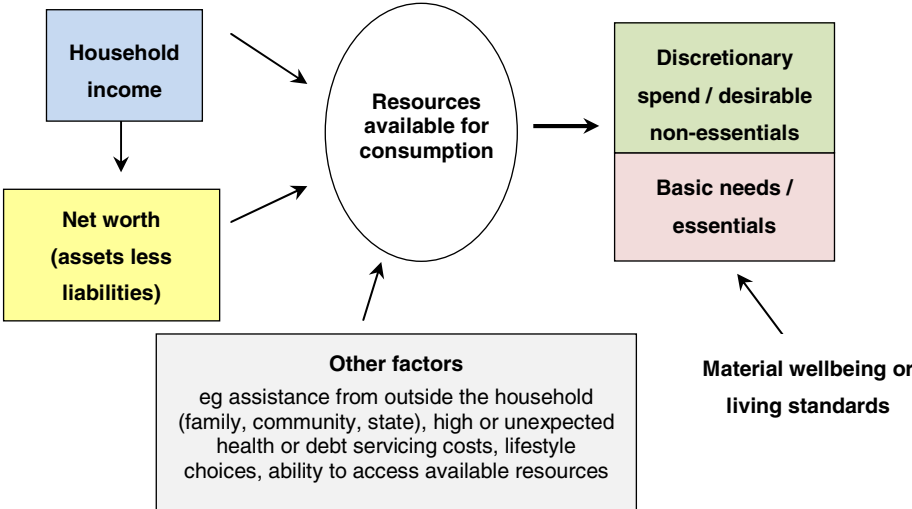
Household income

Net worth (assets less liabilities)

Resources available for consumption

Discretionary spend / desirable non-essentials

Basic needs / essentials

Other factors

eg assistance from outside the household (family, community, state), high or unexpected health or debt servicing costs, lifestyle choices, ability to access available resources

Material wellbeing or living standards